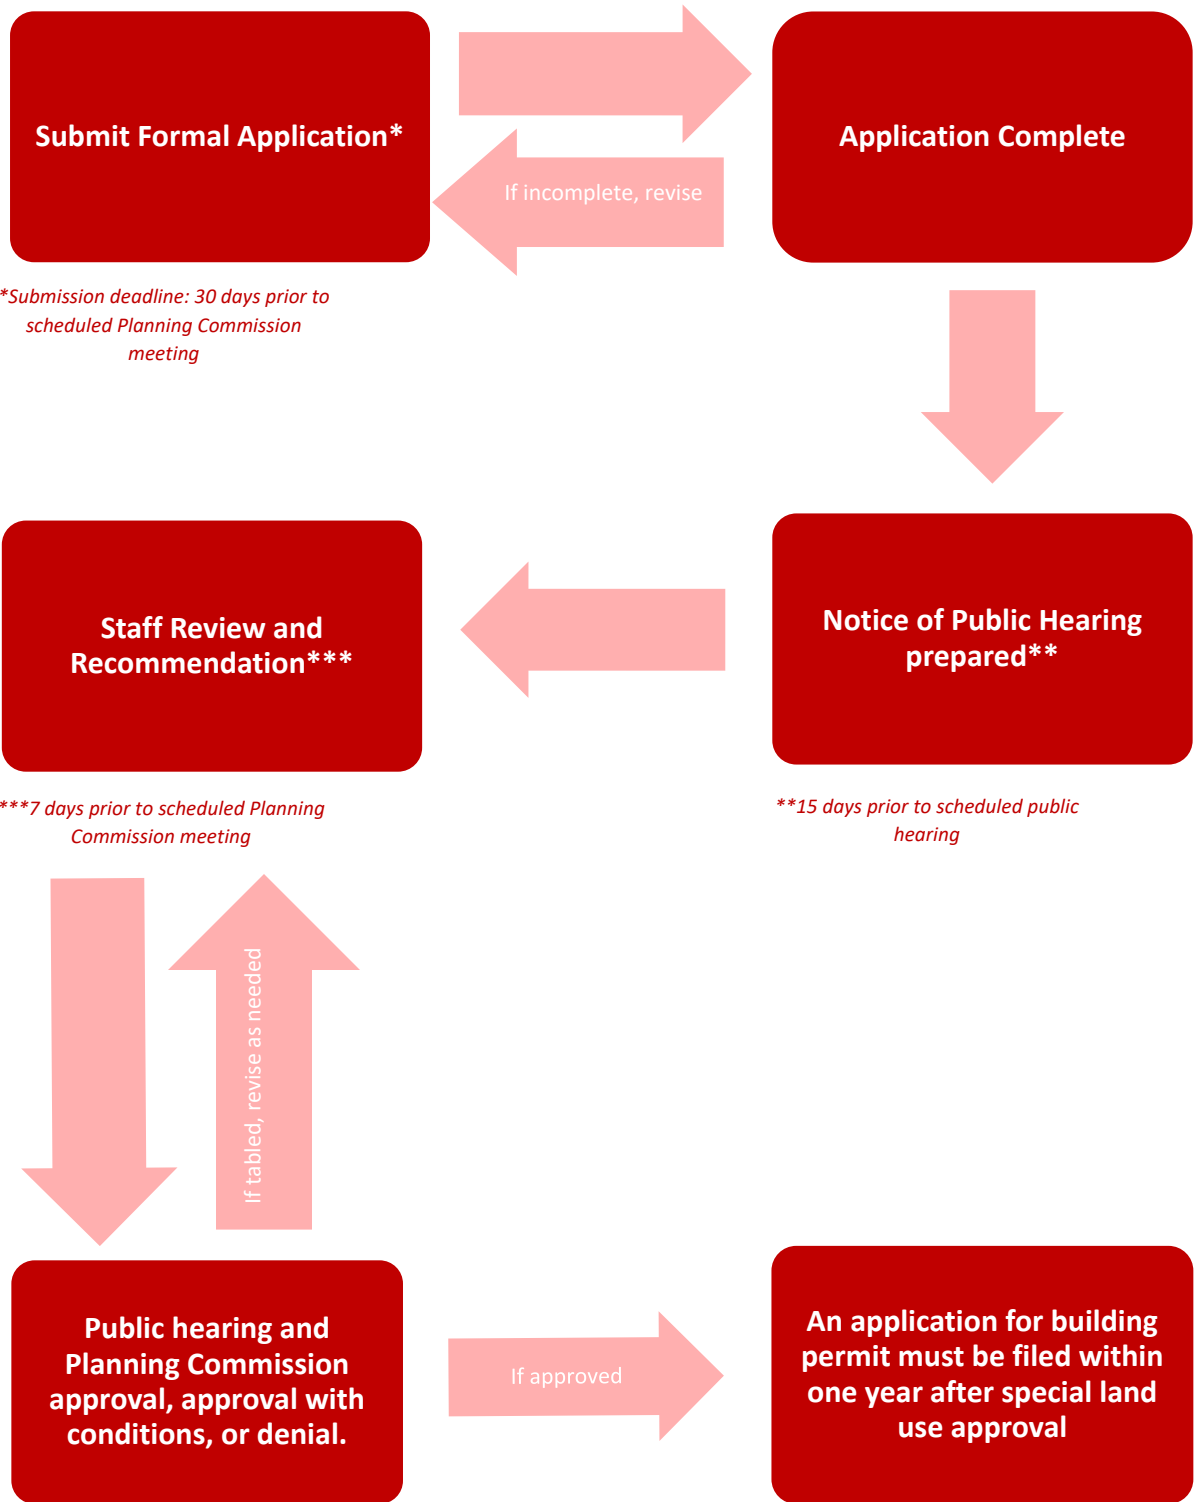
Submit Formal Application*

Application Complete

If incomplete, revise

*Submission deadline: 30 days prior to scheduled Planning Commission meeting

Staff Review and Recommendation***

Notice of Public Hearing prepared**

***7 days prior to scheduled Planning Commission meeting

**15 days prior to scheduled public hearing

If tabled, revise as needed

Public hearing and Planning Commission approval, approval with conditions, or denial.

If approved

An application for building permit must be filed within one year after special land use approval